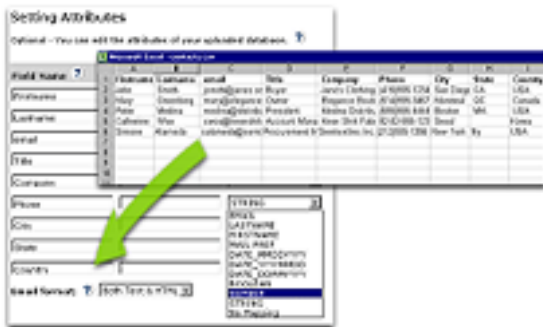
Setting Attributes

Optional -- You can edit the attributes of your uploaded database. ?

Field Name: ?

Firstname

Lastname

email

Title

Company

Phone

City

State

Country

Microsoft Excel - contacts.xls

| | A | B | C | D | E | F | G | H | I |
|---|---|---|---|---|---|---|---|---|---|
| 1 | Firstname | Lastname | email | Title | Company | Phone | City | State | Country |
| 2 | John | Smith | jsmith@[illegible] | Buyer | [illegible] Clothing | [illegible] | San Diego | CA | USA |
| 3 | Mary | Steenberg | mary@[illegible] | Owner | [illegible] | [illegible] | Montreal | QC | Canada |
| 4 | Paula | Medina | medina@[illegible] | President | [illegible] | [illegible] | Boston | MA | USA |
| 5 | Catherine | Woo | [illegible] | Account Mana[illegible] | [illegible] | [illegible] | Seoul | | Korea |
| 6 | Simone | Alameda | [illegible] | Accountant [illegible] | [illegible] | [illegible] | New York | Ny | USA |
| 7 | | | | | | | | | |
| 8 | | | | | | | | | |
| 9 | | | | | | | | | |
| 10 | | | | | | | | | |

STRING

EMAIL
LASTNAME
FIRSTNAME
MAIL PREF
DATE_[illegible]
DATE_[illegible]
DATE_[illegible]
BOOLEAN
NUMBER
STRING
No Mapping

Email Format: ? Both Text & HTML